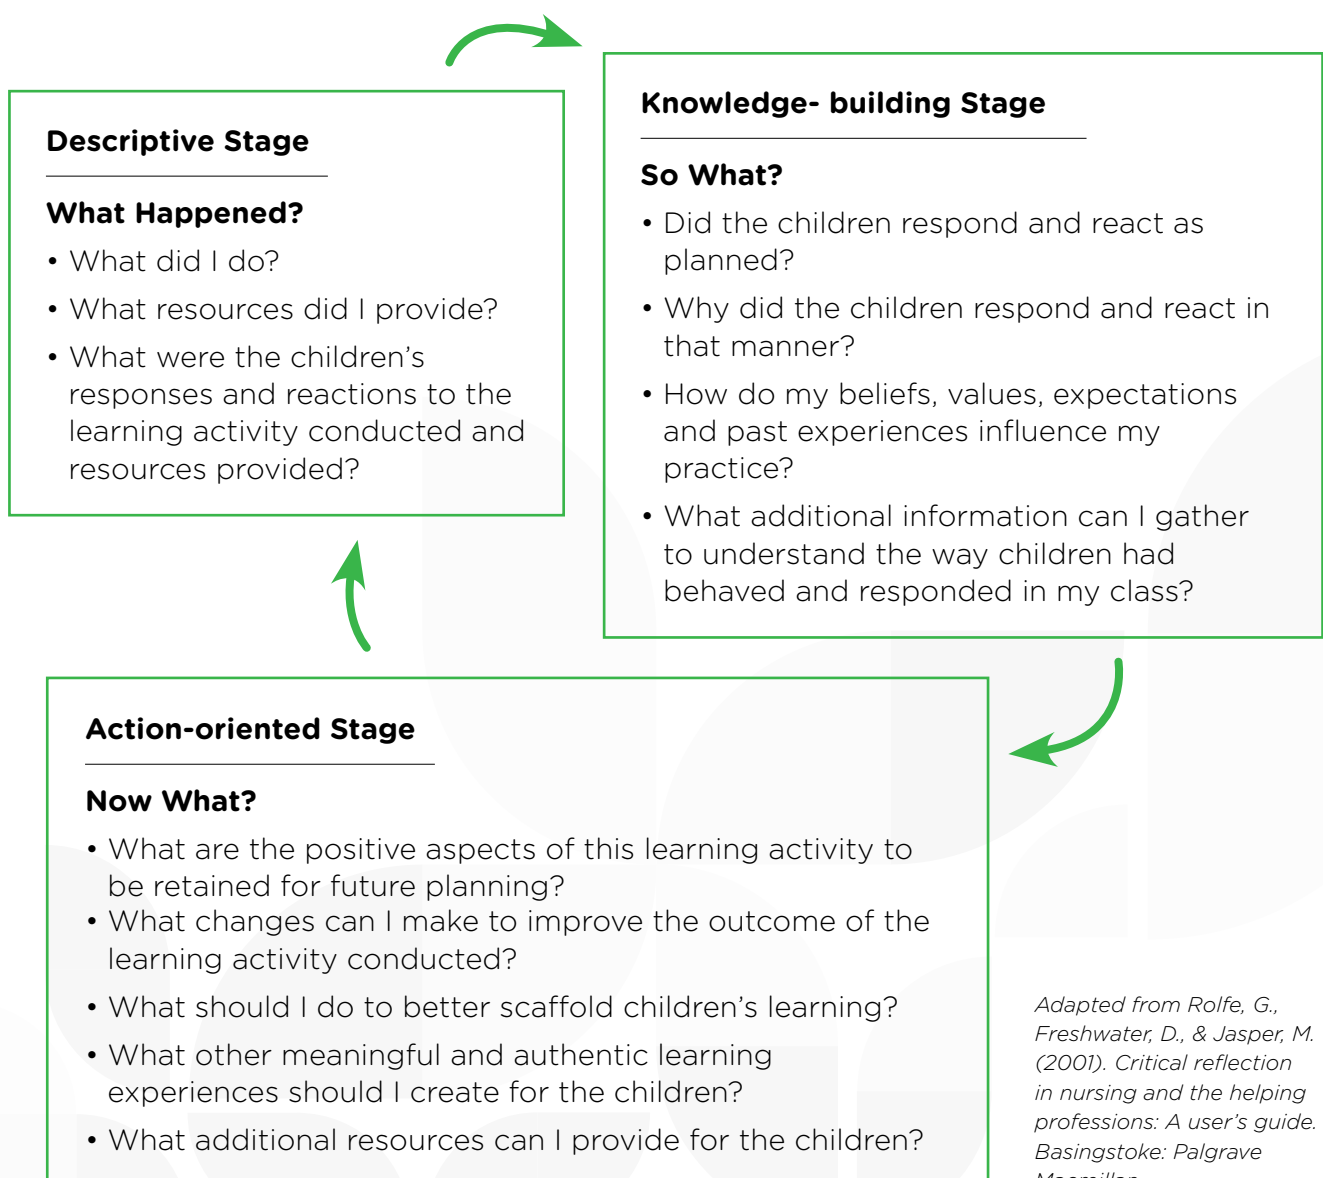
Descriptive Stage

What Happened?

• What did I do?

• What resources did I provide?

• What were the children's responses and reactions to the learning activity conducted and resources provided?

Knowledge- building Stage

So What?

• Did the children respond and react as planned?

• Why did the children respond and react in that manner?

• How do my beliefs, values, expectations and past experiences influence my practice?

• What additional information can I gather to understand the way children had behaved and responded in my class?

Action-oriented Stage

Now What?

• What are the positive aspects of this learning activity to be retained for future planning?

• What changes can I make to improve the outcome of the learning activity conducted?

• What should I do to better scaffold children's learning?

• What other meaningful and authentic learning experiences should I create for the children?

• What additional resources can I provide for the children?

Adapted from Rolfe, G., Freshwater, D., & Jasper, M. (2001). Critical reflection in nursing and the helping professions: A user's guide. Basingstoke: Palgrave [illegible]